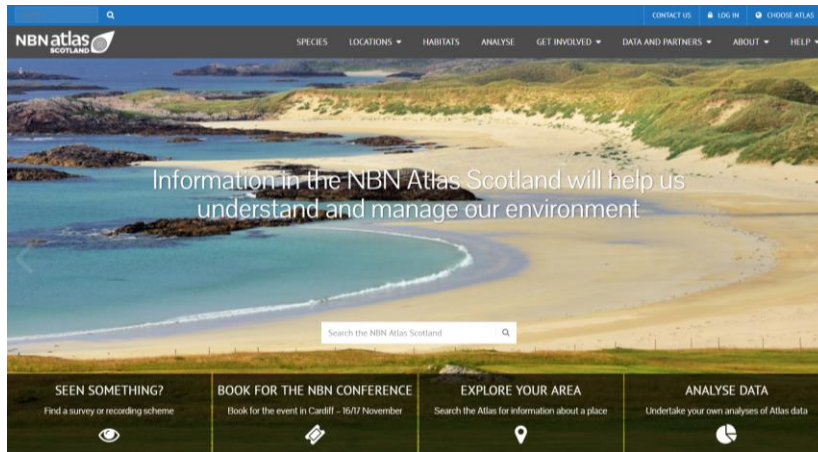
CONTACT US LOG IN CHOOSE ATLAS

NBN atlas SCOTLAND

SPECIES LOCATIONS HABITATS ANALYSE GET INVOLVED DATA AND PARTNERS ABOUT HELP

Information in the NBN Atlas Scotland will help us understand and manage our environment

Search the NBN Atlas Scotland

SEEN SOMETHING?
Find a survey or recording scheme

BOOK FOR THE NBN CONFERENCE
Book for the event in Cardiff – 16/17 November

EXPLORE YOUR AREA
Search the Atlas for information about a place

ANALYSE DATA
Undertake your own analyses of Atlas data